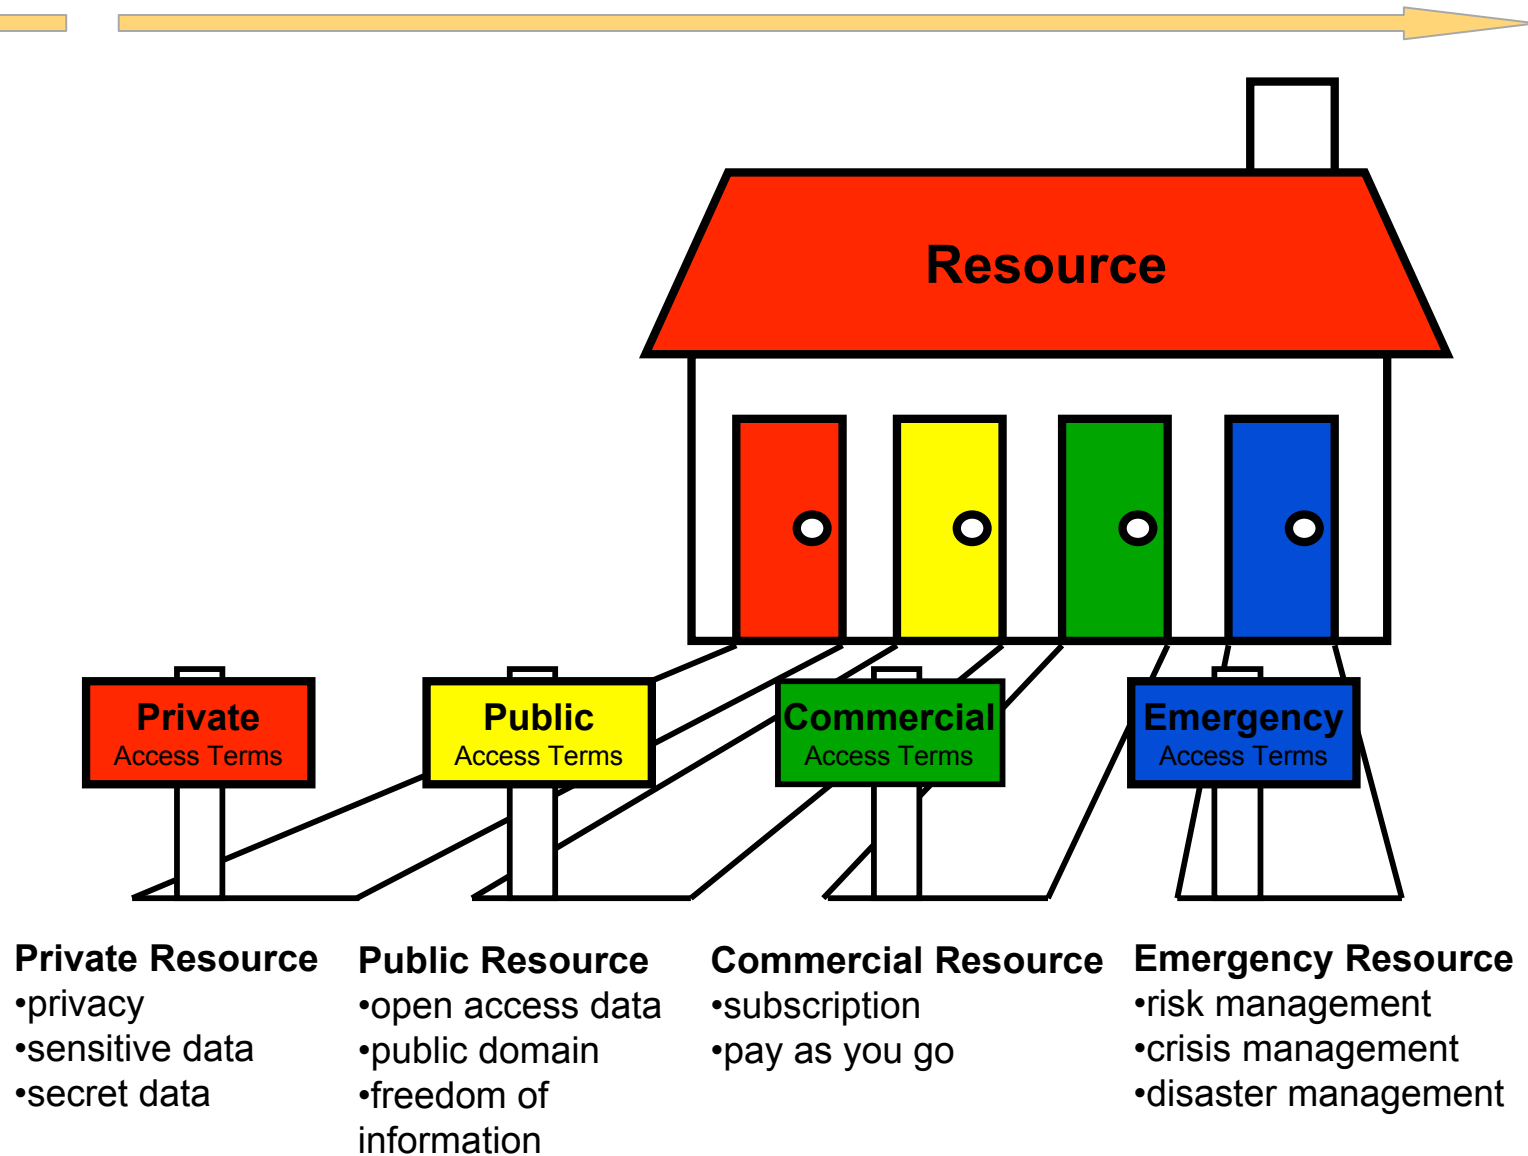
Resource

Private
Access Terms

Public
Access Terms

Commercial
Access Terms

Emergency
Access Terms

Private Resource
•privacy
•sensitive data
•secret data

Public Resource
•open access data
•public domain
•freedom of information

Commercial Resource
•subscription
•pay as you go

Emergency Resource
•risk management
•crisis management
•disaster management